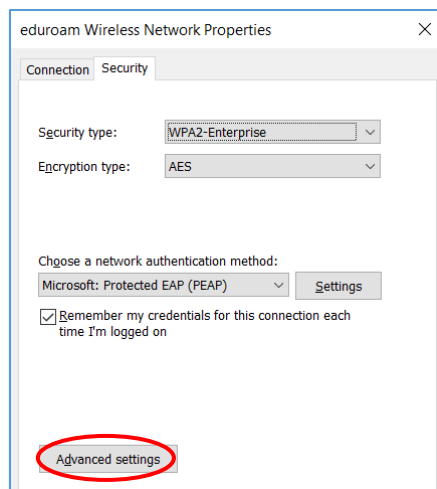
eduroam Wireless Network Properties

X

Connection Security

Security type: WPA2-Enterprise

Encryption type: AES

Choose a network authentication method:

Microsoft: Protected EAP (PEAP) Settings

Remember my credentials for this connection each time I'm logged on

Advanced settings